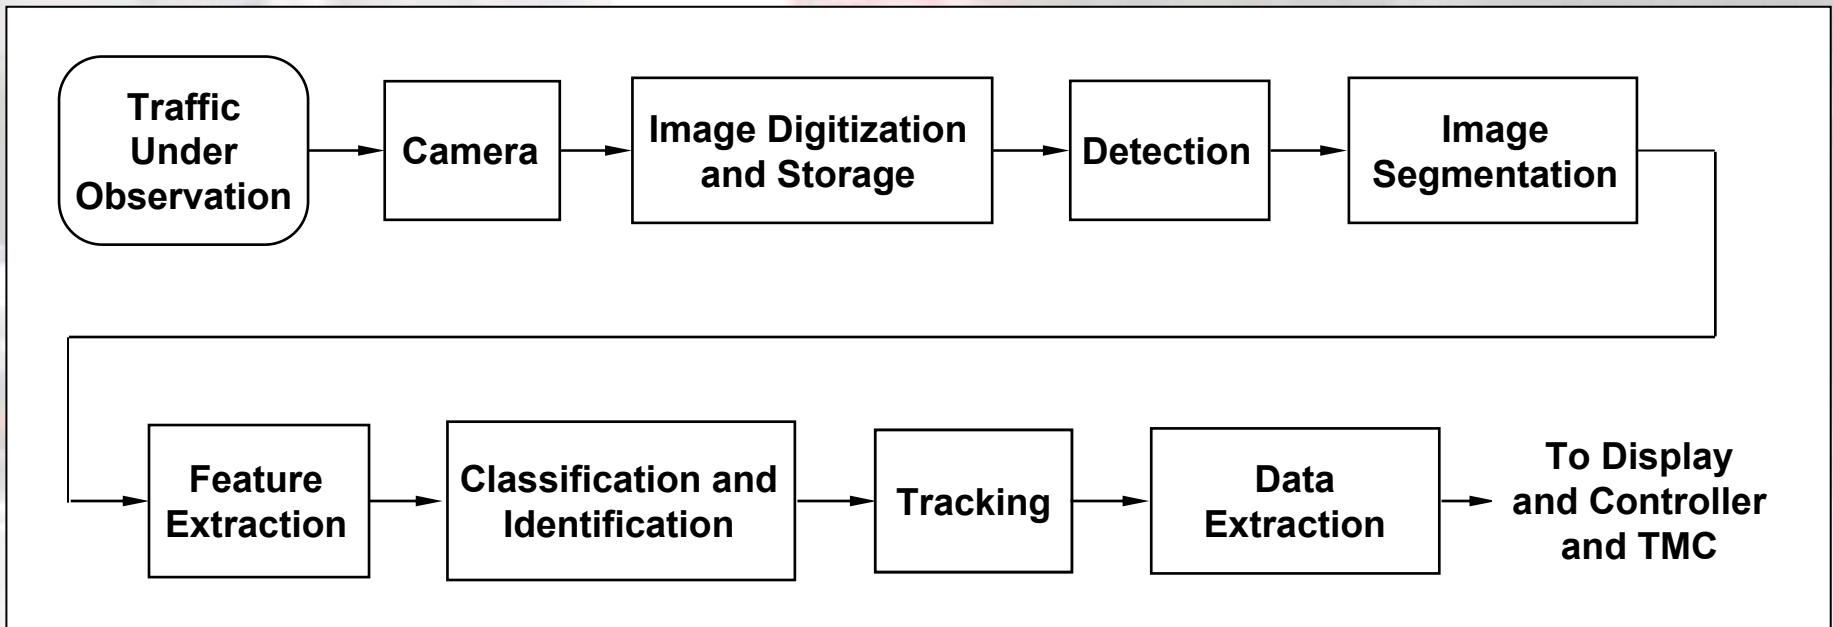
Traffic Under Observation

Camera

Image Digitization and Storage

Detection

Image Segmentation

Feature Extraction

Classification and Identification

Tracking

Data Extraction

To Display and Controller and TMC